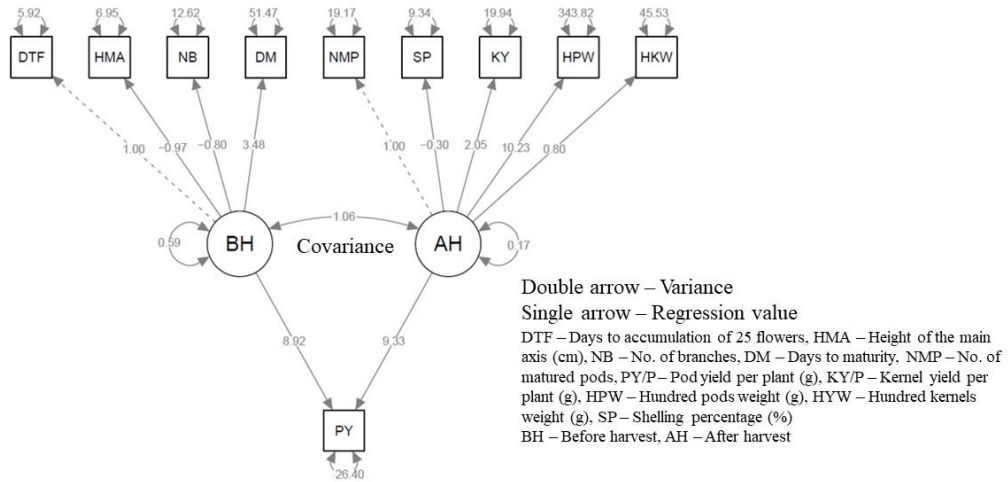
5.92 6.95 12.62 51.47 19.17 9.34 19.94 343.82 45.53

DTF HMA NB DM NMP SP KY HPW HKW

1.00 −0.97 −0.80 3.48 1.00 −0.30 2.05 10.23 0.80

1.06

0.59 BH Covariance AH 0.17

8.92 9.33

PY

26.40

Double arrow – Variance
Single arrow – Regression value
DTF – Days to accumulation of 25 flowers, HMA – Height of the main axis (cm), NB – No. of branches, DM – Days to maturity, NMP – No. of matured pods, PY/P – Pod yield per plant (g), KY/P – Kernel yield per plant (g), HPW – Hundred pods weight (g), HYW – Hundred kernels weight (g), SP – Shelling percentage (%)
BH – Before harvest, AH – After harvest